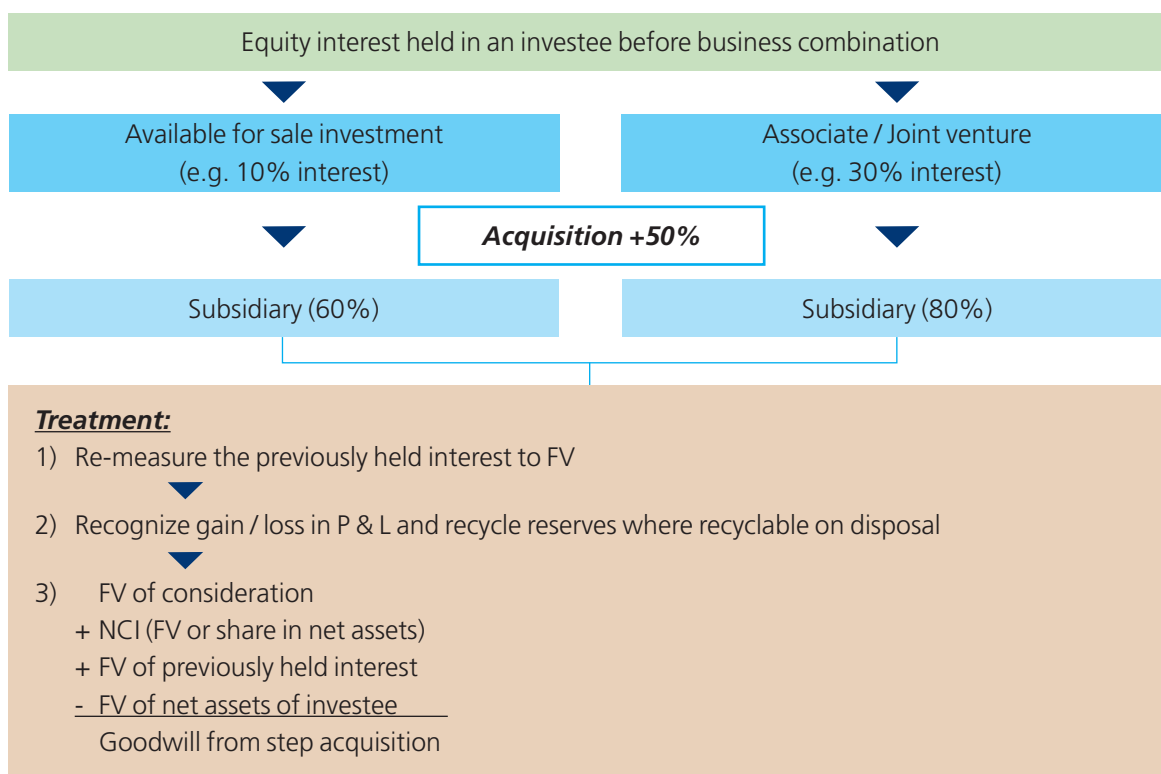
Equity interest held in an investee before business combination

Available for sale investment
(e.g. 10% interest)

Associate / Joint venture
(e.g. 30% interest)

Acquisition +50%

Subsidiary (60%)

Subsidiary (80%)

Treatment:

1) Re-measure the previously held interest to FV

2) Recognize gain / loss in P & L and recycle reserves where recyclable on disposal

3) FV of consideration
+ NCI (FV or share in net assets)
+ FV of previously held interest
- FV of net assets of investee
Goodwill from step acquisition